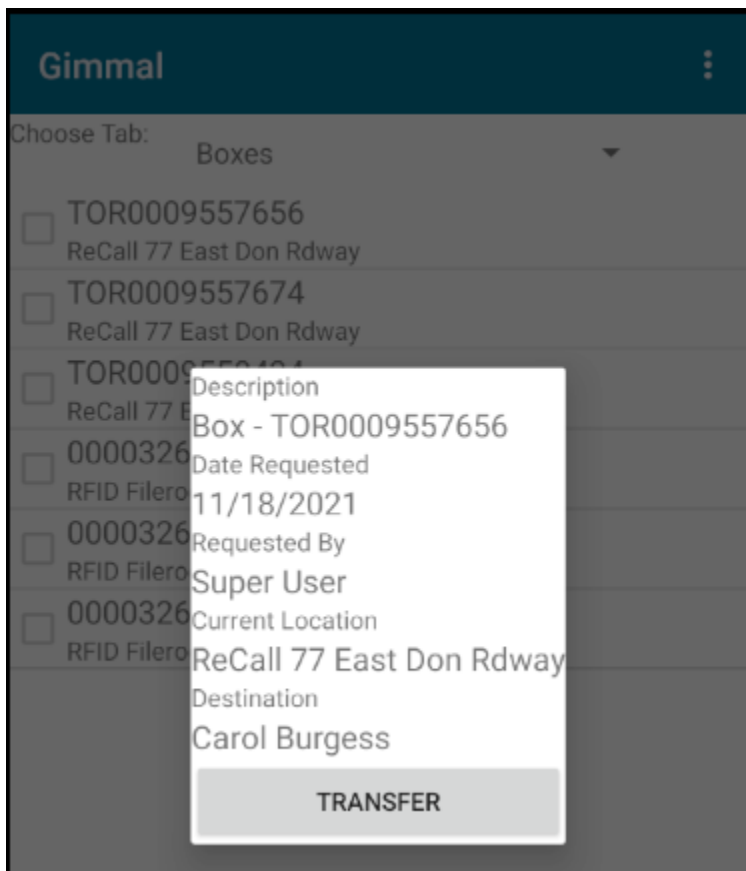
Gimmal

Choose Tab:
Boxes

TOR0009557656
ReCall 77 East Don Rdway

TOR0009557674
ReCall 77 East Don Rdway

TOR000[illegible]
ReCall 77 E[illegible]

0000326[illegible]
RFID Filero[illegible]

0000326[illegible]
RFID Filero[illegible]

0000326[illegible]
RFID Filero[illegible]

Description
Box - TOR0009557656
Date Requested
11/18/2021
Requested By
Super User
Current Location
ReCall 77 East Don Rdway
Destination
Carol Burgess

TRANSFER